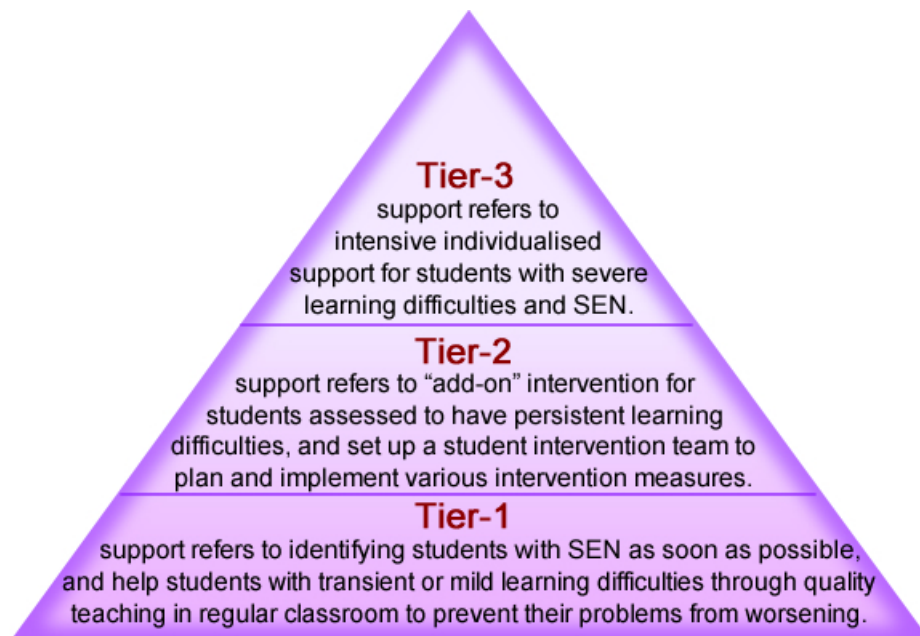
Tier-3
support refers to intensive individualised support for students with severe learning difficulties and SEN.

Tier-2
support refers to “add-on” intervention for students assessed to have persistent learning difficulties, and set up a student intervention team to plan and implement various intervention measures.

Tier-1
support refers to identifying students with SEN as soon as possible, and help students with transient or mild learning difficulties through quality teaching in regular classroom to prevent their problems from worsening.